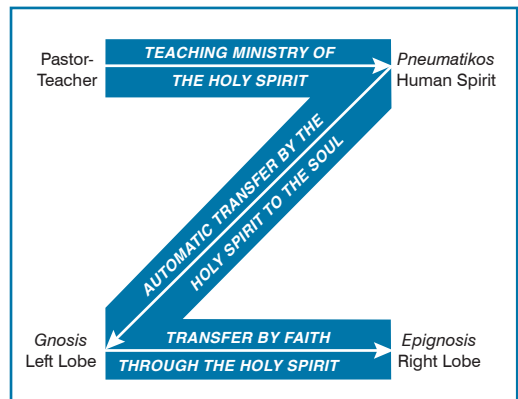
Pastor-Teacher

TEACHING MINISTRY OF THE HOLY SPIRIT

Pneumatikos
Human Spirit

AUTOMATIC TRANSFER BY THE HOLY SPIRIT TO THE SOUL

Gnosis
Left Lobe

TRANSFER BY FAITH THROUGH THE HOLY SPIRIT

Epignosis
Right Lobe